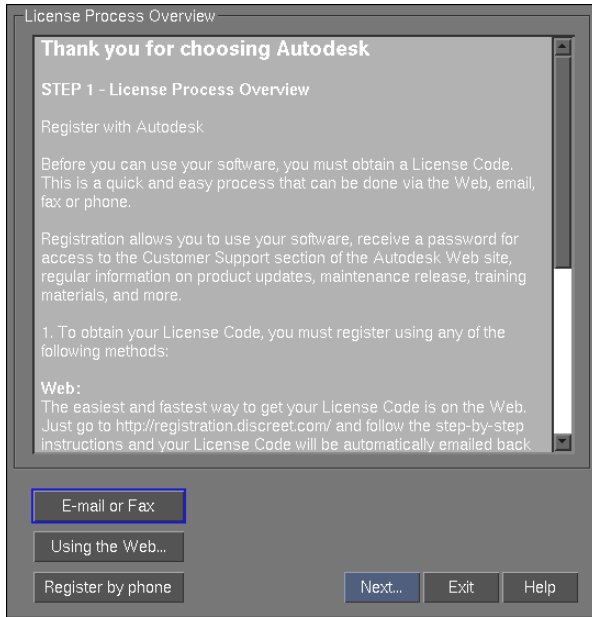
License Process Overview

Thank you for choosing Autodesk

STEP 1 - License Process Overview

Register with Autodesk

Before you can use your software, you must obtain a License Code. This is a quick and easy process that can be done via the Web, email, fax or phone.

Registration allows you to use your software, receive a password for access to the Customer Support section of the Autodesk Web site, regular information on product updates, maintenance release, training materials, and more.

1. To obtain your License Code, you must register using any of the following methods:

Web:
The easiest and fastest way to get your License Code is on the Web. Just go to http://registration.discreet.com/ and follow the step-by-step instructions and your License Code will be automatically emailed back

E-mail or Fax

Using the Web...

Register by phone

Next...

Exit

Help